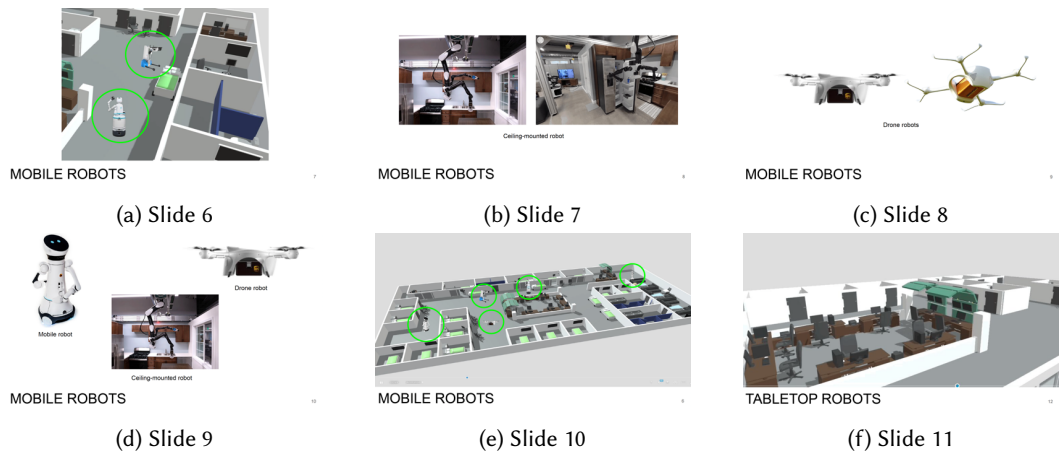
MOBILE ROBOTS

7

(a) Slide 6

Ceiling-mounted robot

MOBILE ROBOTS

8

(b) Slide 7

Drone robots

MOBILE ROBOTS

9

(c) Slide 8

Mobile robot

Drone robot

Ceiling-mounted robot

MOBILE ROBOTS

10

(d) Slide 9

MOBILE ROBOTS

11

(e) Slide 10

TABLETOP ROBOTS

12

(f) Slide 11